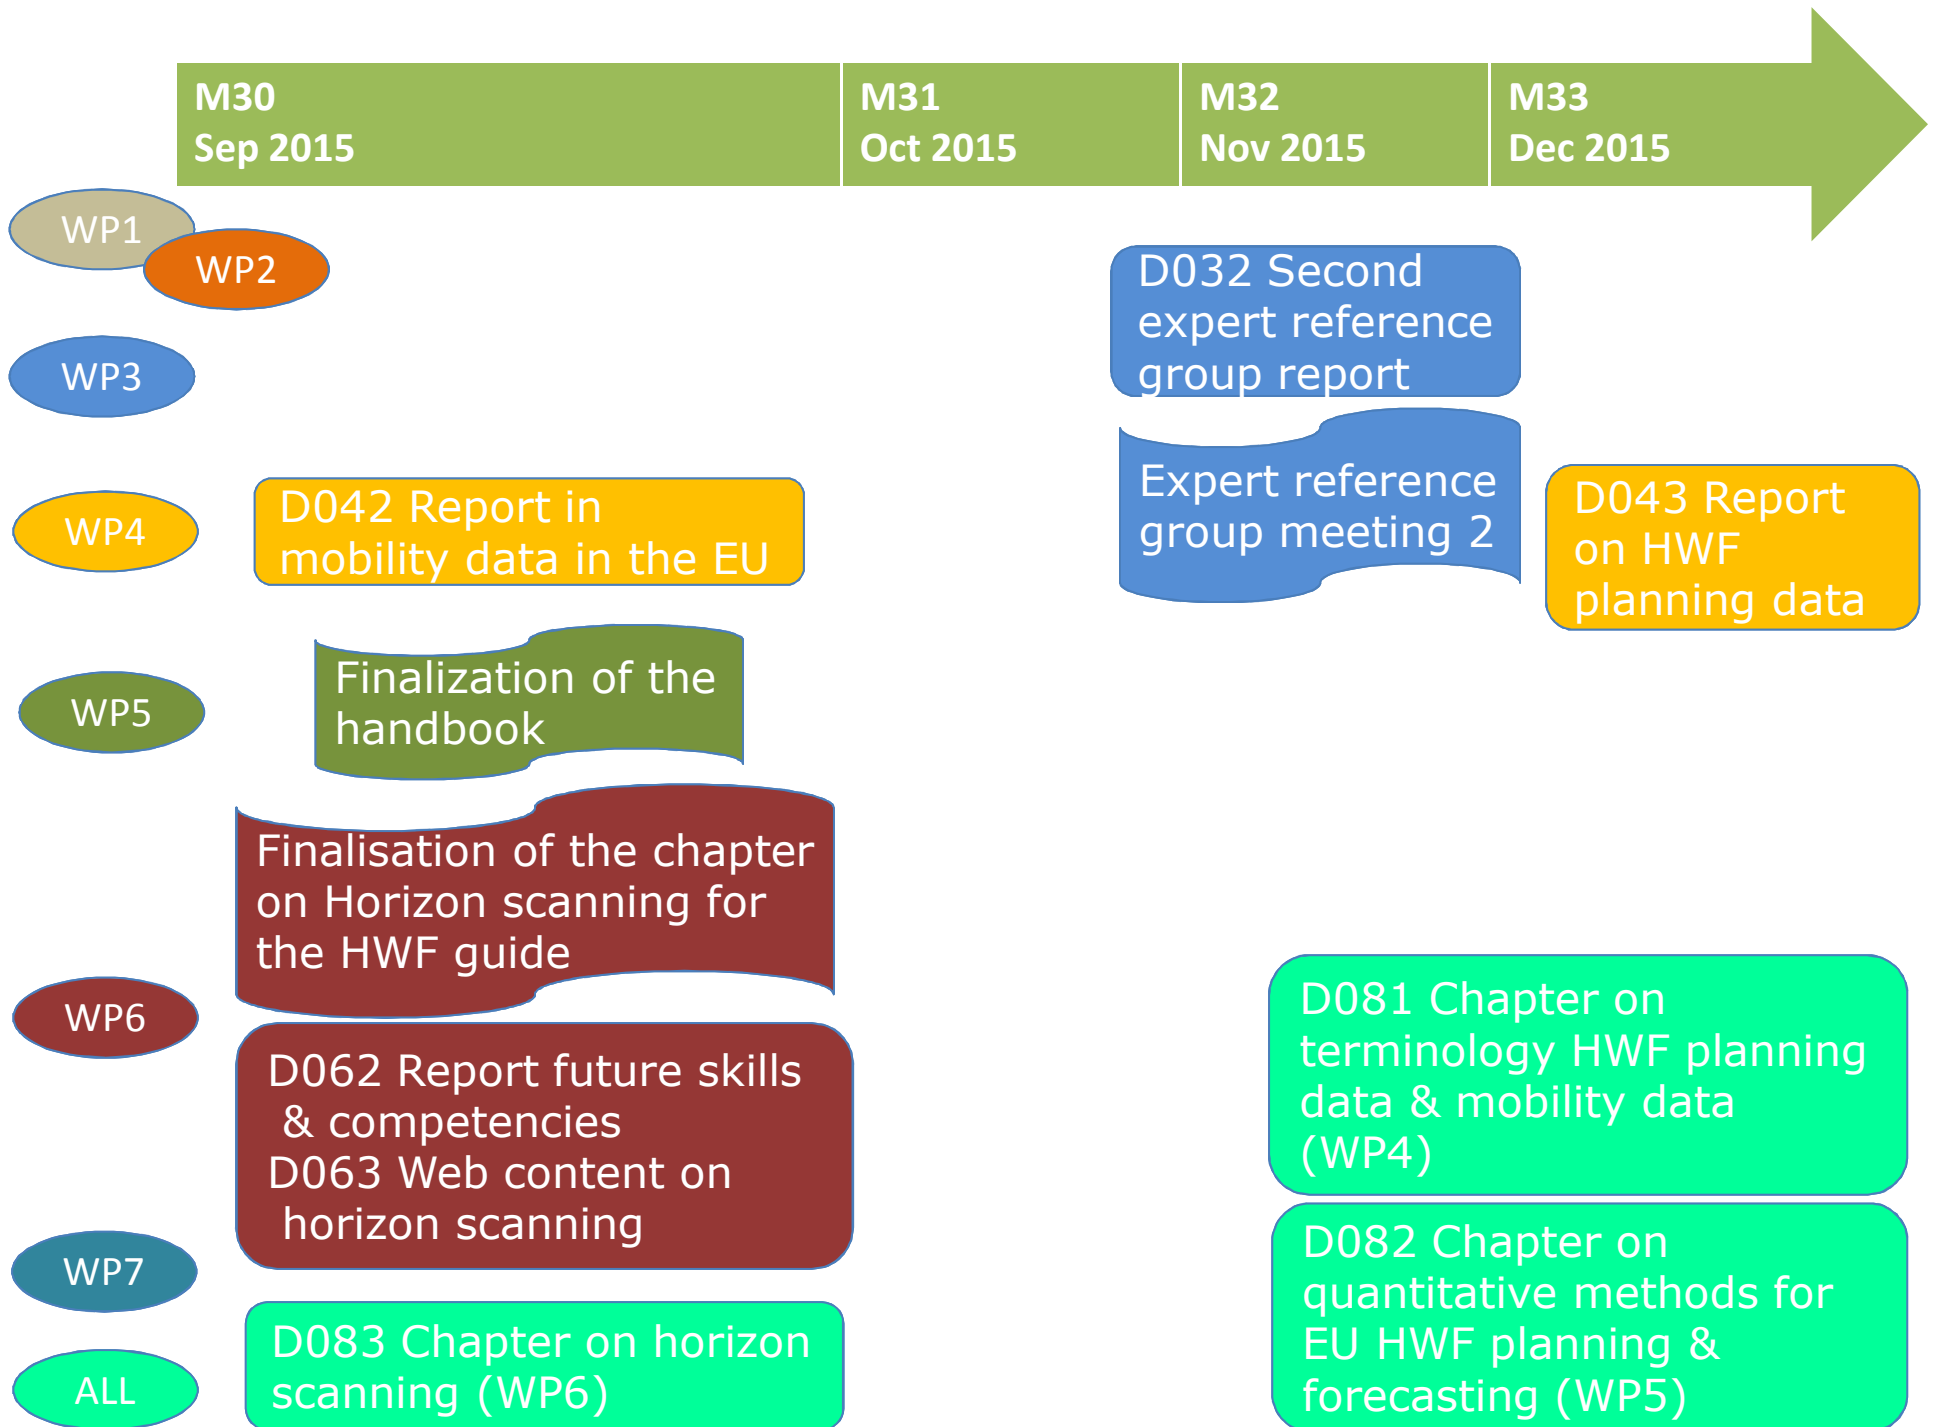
M30
Sep 2015

M31
Oct 2015

M32
Nov 2015

M33
Dec 2015

WP1

WP2

WP3

D032 Second expert reference group report

Expert reference group meeting 2

WP4

D042 Report in mobility data in the EU

D043 Report on HWF planning data

WP5

Finalization of the handbook

Finalisation of the chapter on Horizon scanning for the HWF guide

WP6

D062 Report future skills & competencies
D063 Web content on horizon scanning

D081 Chapter on terminology HWF planning data & mobility data (WP4)

WP7

D082 Chapter on quantitative methods for EU HWF planning & forecasting (WP5)

ALL

D083 Chapter on horizon scanning (WP6)